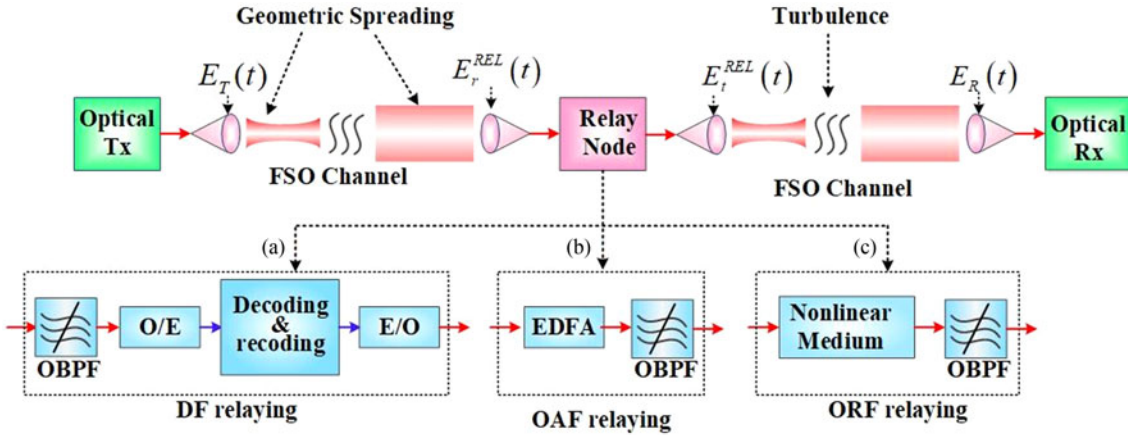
Geometric Spreading

Turbulence

$E_T(t)$

$E_r^{REL}(t)$

$E_t^{REL}(t)$

$E_R(t)$

Optical Tx

FSO Channel

Relay Node

FSO Channel

Optical Rx

(a)

(b)

(c)

OBPF

O/E

Decoding & recoding

E/O

DF relaying

EDFA

OBPF

OAF relaying

Nonlinear Medium

OBPF

ORF relaying